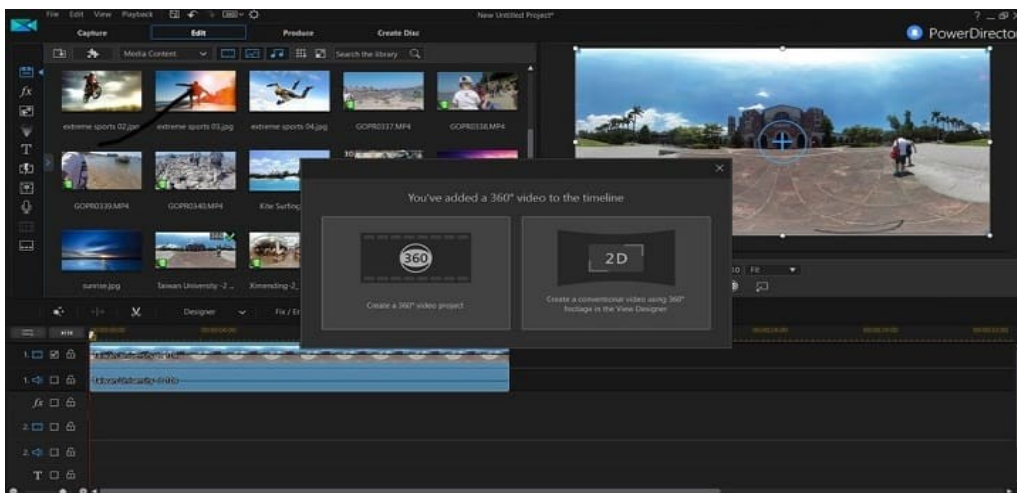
File Edit View Playback

New Untitled Project*

? _ ×

Capture Edit Produce Create Disc

PowerDirector

Media Content

Search the library

extreme sports 02.jpg extreme sports 03.jpg extreme sports 04.jpg GOPR0317.MP4 GOPR0318.MP4

GOPR0339.MP4 GOPR0340.MP4 Kite Surfing

sunrise.jpg Taiwan University -2 ... Ximending-2...

You've added a 360° video to the timeline

360

Create a 360° video project

2D

Create a conventional video using 360° footage in the View Designer

Fit

Designer Fix / En

1. 

1. 

$fx$

2. 

2. 

T